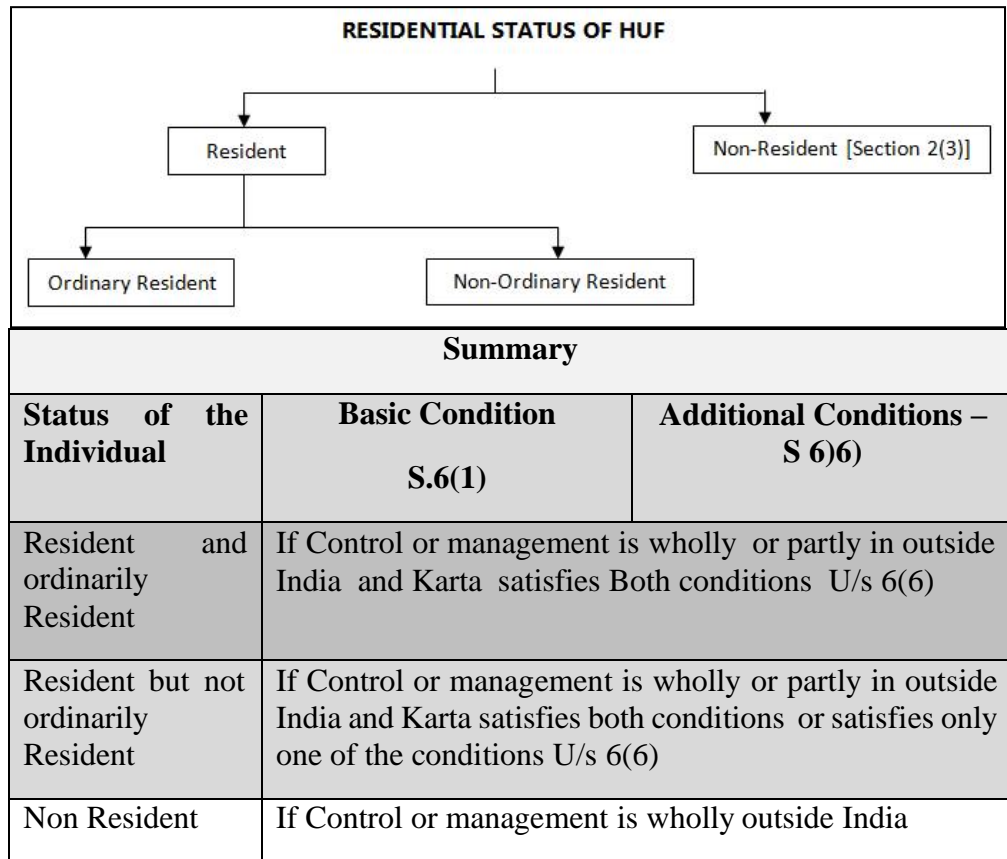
RESIDENTIAL STATUS OF HUF

Resident

Non-Resident [Section 2(3)]

Ordinary Resident

Non-Ordinary Resident

| Summary | | |
|---|---|---|
| Status of the Individual | Basic Condition S.6(1) | Additional Conditions – S 6)6) |
| Resident and ordinarily Resident | If Control or management is wholly or partly in outside India and Karta satisfies Both conditions U/s 6(6) | |
| Resident but not ordinarily Resident | If Control or management is wholly or partly in outside India and Karta satisfies both conditions or satisfies only one of the conditions U/s 6(6) | |
| Non Resident | If Control or management is wholly outside India | |